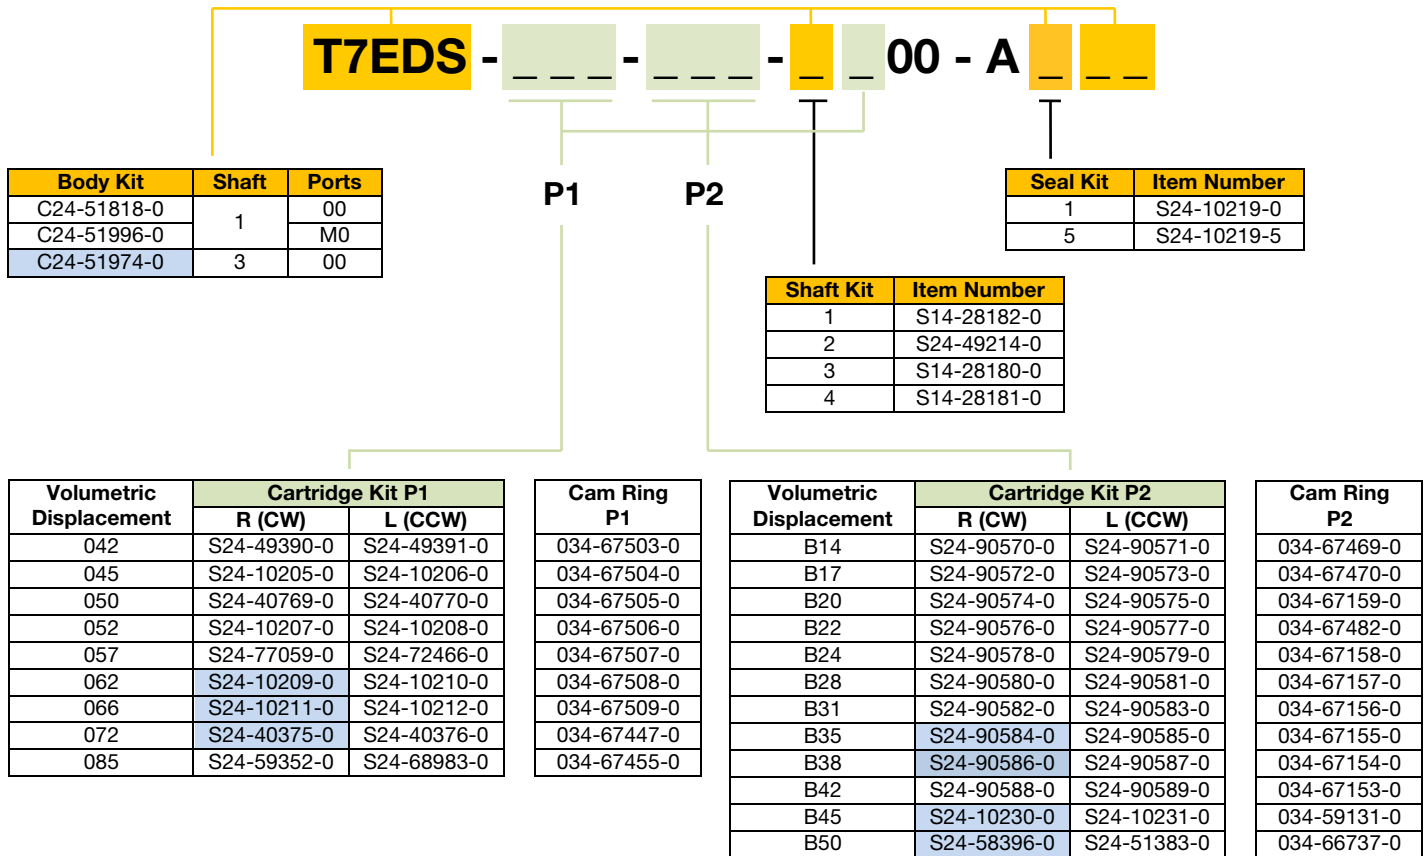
T7EDS - _ _ _ - _ _ _ - _ _ 00 - A _ _ _

| Body Kit | Shaft | Ports |
|---|---|---|
| C24-51818-0 | 1 | 00 |
| C24-51996-0 | | M0 |
| C24-51974-0 | 3 | 00 |

P1

P2

| Seal Kit | Item Number |
|---|---|
| 1 | S24-10219-0 |
| 5 | S24-10219-5 |

| Shaft Kit | Item Number |
|---|---|
| 1 | S14-28182-0 |
| 2 | S24-49214-0 |
| 3 | S14-28180-0 |
| 4 | S14-28181-0 |

| Volumetric Displacement | Cartridge Kit P1 R (CW) | Cartridge Kit P1 L (CCW) |
|---|---|---|
| 042 | S24-49390-0 | S24-49391-0 |
| 045 | S24-10205-0 | S24-10206-0 |
| 050 | S24-40769-0 | S24-40770-0 |
| 052 | S24-10207-0 | S24-10208-0 |
| 057 | S24-77059-0 | S24-72466-0 |
| 062 | S24-10209-0 | S24-10210-0 |
| 066 | S24-10211-0 | S24-10212-0 |
| 072 | S24-40375-0 | S24-40376-0 |
| 085 | S24-59352-0 | S24-68983-0 |

| Cam Ring P1 |
|---|
| 034-67503-0 |
| 034-67504-0 |
| 034-67505-0 |
| 034-67506-0 |
| 034-67507-0 |
| 034-67508-0 |
| 034-67509-0 |
| 034-67447-0 |
| 034-67455-0 |

| Volumetric Displacement | Cartridge Kit P2 R (CW) | Cartridge Kit P2 L (CCW) |
|---|---|---|
| B14 | S24-90570-0 | S24-90571-0 |
| B17 | S24-90572-0 | S24-90573-0 |
| B20 | S24-90574-0 | S24-90575-0 |
| B22 | S24-90576-0 | S24-90577-0 |
| B24 | S24-90578-0 | S24-90579-0 |
| B28 | S24-90580-0 | S24-90581-0 |
| B31 | S24-90582-0 | S24-90583-0 |
| B35 | S24-90584-0 | S24-90585-0 |
| B38 | S24-90586-0 | S24-90587-0 |
| B42 | S24-90588-0 | S24-90589-0 |
| B45 | S24-10230-0 | S24-10231-0 |
| B50 | S24-58396-0 | S24-51383-0 |

| Cam Ring P2 |
|---|
| 034-67469-0 |
| 034-67470-0 |
| 034-67159-0 |
| 034-67482-0 |
| 034-67158-0 |
| 034-67157-0 |
| 034-67156-0 |
| 034-67155-0 |
| 034-67154-0 |
| 034-67153-0 |
| 034-59131-0 |
| 034-66737-0 |